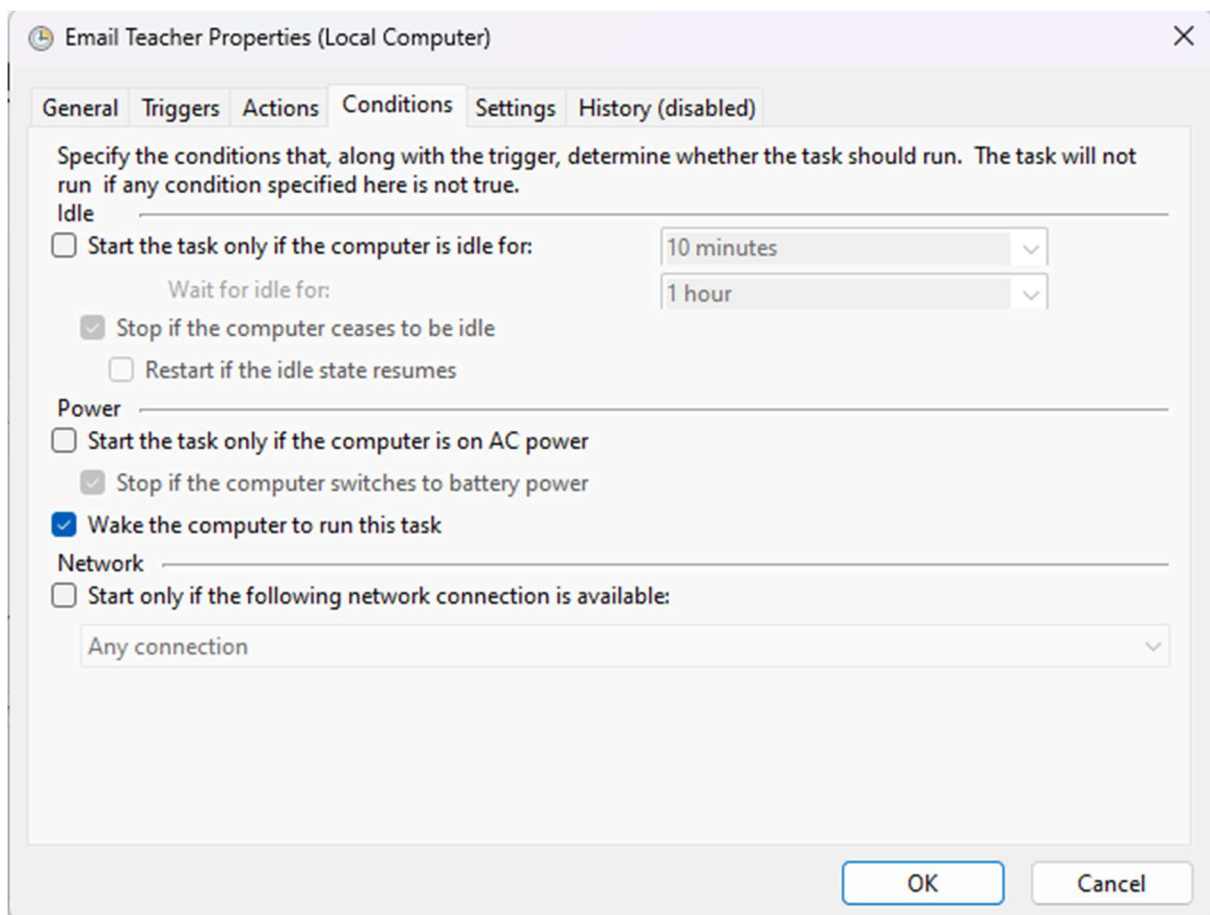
Email Teacher Properties (Local Computer)

General Triggers Actions Conditions Settings History (disabled)

Specify the conditions that, along with the trigger, determine whether the task should run. The task will not run if any condition specified here is not true.

Idle
Start the task only if the computer is idle for: 10 minutes
Wait for idle for: 1 hour
Stop if the computer ceases to be idle
Restart if the idle state resumes

Power
Start the task only if the computer is on AC power
Stop if the computer switches to battery power
Wake the computer to run this task

Network
Start only if the following network connection is available:
Any connection

OK Cancel